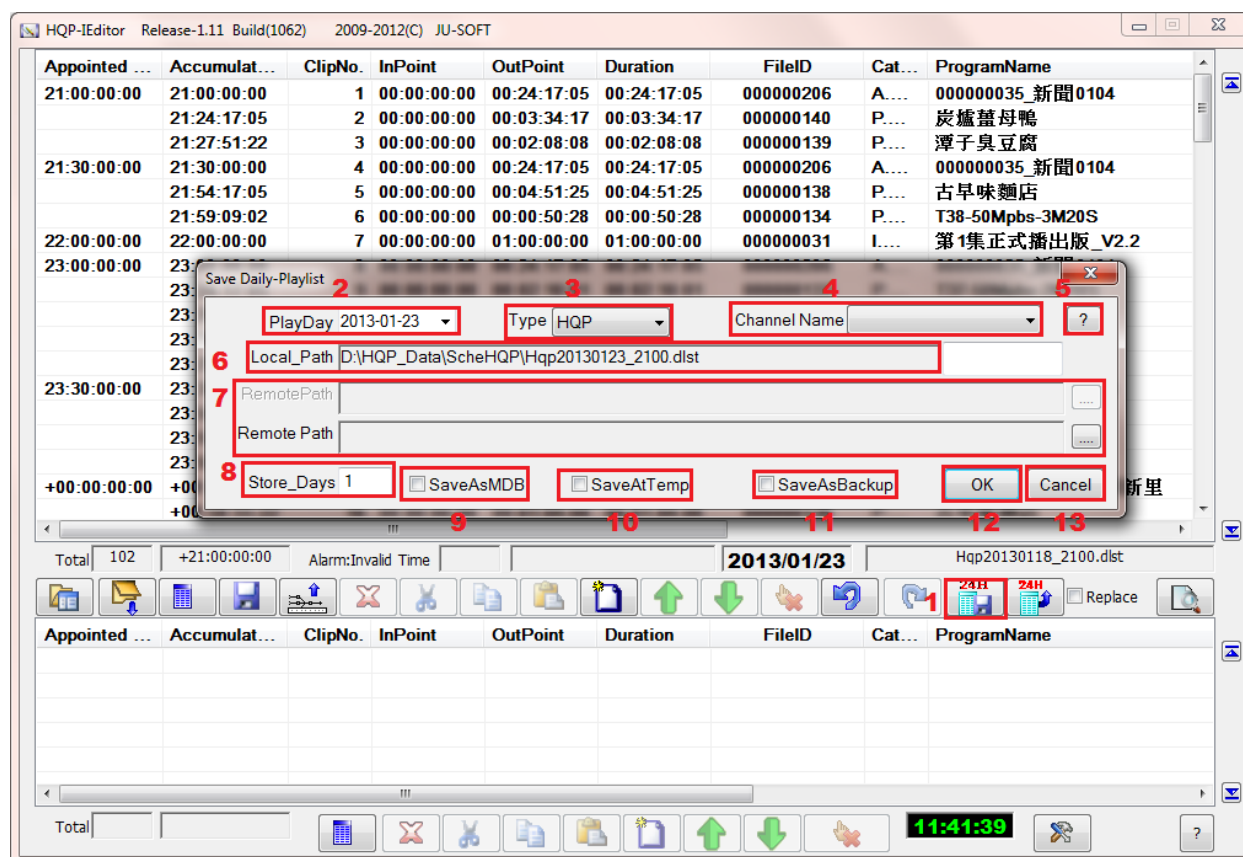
HQP-IEditor Release-1.11 Build(1062) 2009-2012(C) JU-SOFT

| Appointed ... | Accumulat... | ClipNo. | InPoint | OutPoint | Duration | FileID | Cat... | ProgramName |
|---|---|---|---|---|---|---|---|---|
| 21:00:00:00 | 21:00:00:00 | 1 | 00:00:00:00 | 00:24:17:05 | 00:24:17:05 | 000000206 | A.... | 000000035_新聞0104 |
| | 21:24:17:05 | 2 | 00:00:00:00 | 00:03:34:17 | 00:03:34:17 | 000000140 | P.... | 炭爐薑母鴨 |
| | 21:27:51:22 | 3 | 00:00:00:00 | 00:02:08:08 | 00:02:08:08 | 000000139 | P.... | 潭子臭豆腐 |
| 21:30:00:00 | 21:30:00:00 | 4 | 00:00:00:00 | 00:24:17:05 | 00:24:17:05 | 000000206 | A.... | 000000035_新聞0104 |
| | 21:54:17:05 | 5 | 00:00:00:00 | 00:04:51:25 | 00:04:51:25 | 000000138 | P.... | 古早味麵店 |
| | 21:59:09:02 | 6 | 00:00:00:00 | 00:00:50:28 | 00:00:50:28 | 000000134 | P.... | T38-50Mpbs-3M20S |
| 22:00:00:00 | 22:00:00:00 | 7 | 00:00:00:00 | 01:00:00:00 | 01:00:00:00 | 000000031 | I.... | 第1集正式播出版_V2.2 |
| 23:00:00:00 | 23: | | | | | | | |
| | 23: | | | | | | | |
| | 23: | | | | | | | |
| | 23: | | | | | | | |
| | 23: | | | | | | | |
| 23:30:00:00 | 23: | | | | | | | |
| | 23: | | | | | | | |
| | 23: | | | | | | | |
| | 23: | | | | | | | |
| +00:00:00:00 | +00 | | | | | | | 新里 |
| | +00 | | | | | | | |

Save Daily-Playlist
2 PlayDay 2013-01-23
3 Type HQP
4 Channel Name
5 ?
6 Local_Path D:\HQP_Data\ScheHQP\Hqp20130123_2100.dlst
7 RemotePath
Remote Path
8 Store_Days 1
SaveAsMDB
SaveAtTemp
SaveAsBackup
OK
Cancel
9 10 11 12 13

Total 102 +21:00:00:00 Alarm:Invalid Time 2013/01/23 Hqp20130118_2100.dlst

1 24H 24H Replace

| Appointed ... | Accumulat... | ClipNo. | InPoint | OutPoint | Duration | FileID | Cat... | ProgramName |
|---|---|---|---|---|---|---|---|---|

Total
11:41:39
?